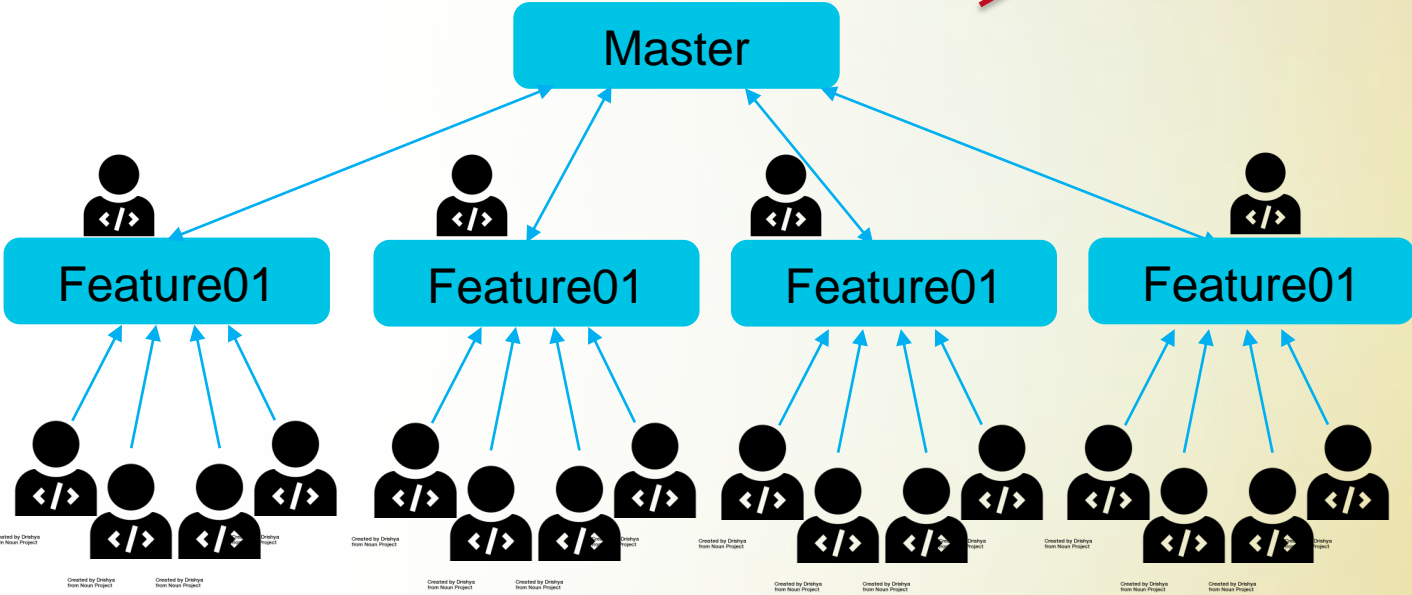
Master

Feature01

Feature01

Feature01

Feature01

Created by Drishya from Noun Project

Created by Drishya from Noun Project

Created by Drishya from Noun Project

Created by Drishya from Noun Project

Created by Drishya from Noun Project

Created by Drishya from Noun Project

Created by Drishya from Noun Project

Created by Drishya from Noun Project

Created by Drishya from Noun Project

Created by Drishya from Noun Project

Created by Drishya from Noun Project

Created by Drishya from Noun Project

Created by Drishya from Noun Project

Created by Drishya from Noun Project

Created by Drishya from Noun Project

Created by Drishya from Noun Project